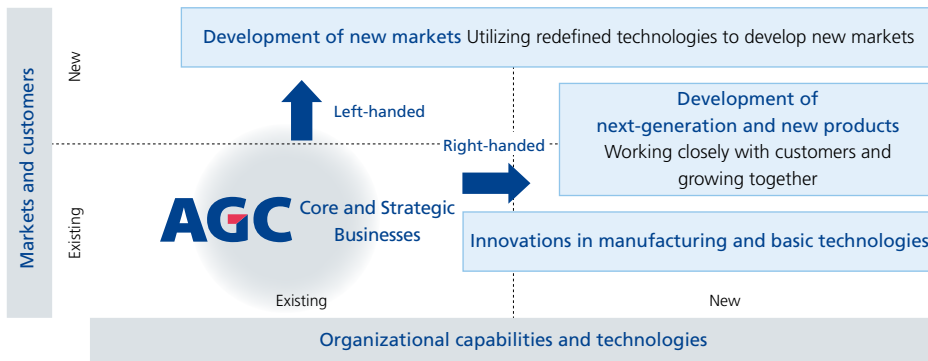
Development of new markets Utilizing redefined technologies to develop new markets

Markets and customers

New

Left-handed

Right-handed

Development of next-generation and new products
Working closely with customers and growing together

Existing

AGC Core and Strategic Businesses

Innovations in manufacturing and basic technologies

Existing

New

Organizational capabilities and technologies